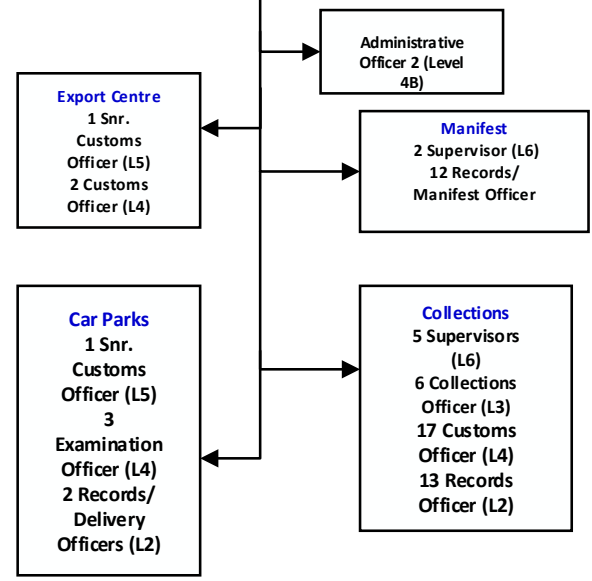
Administrative Officer 2 (Level 4B)

Export Centre
1 Snr. Customs Officer (L5)
2 Customs Officer (L4)

Manifest
2 Supervisor (L6)
12 Records/ Manifest Officer

Car Parks
1 Snr. Customs Officer (L5)
3 Examination Officer (L4)
2 Records/ Delivery Officers (L2)

Collections
5 Supervisors (L6)
6 Collections Officer (L3)
17 Customs Officer (L4)
13 Records Officer (L2)